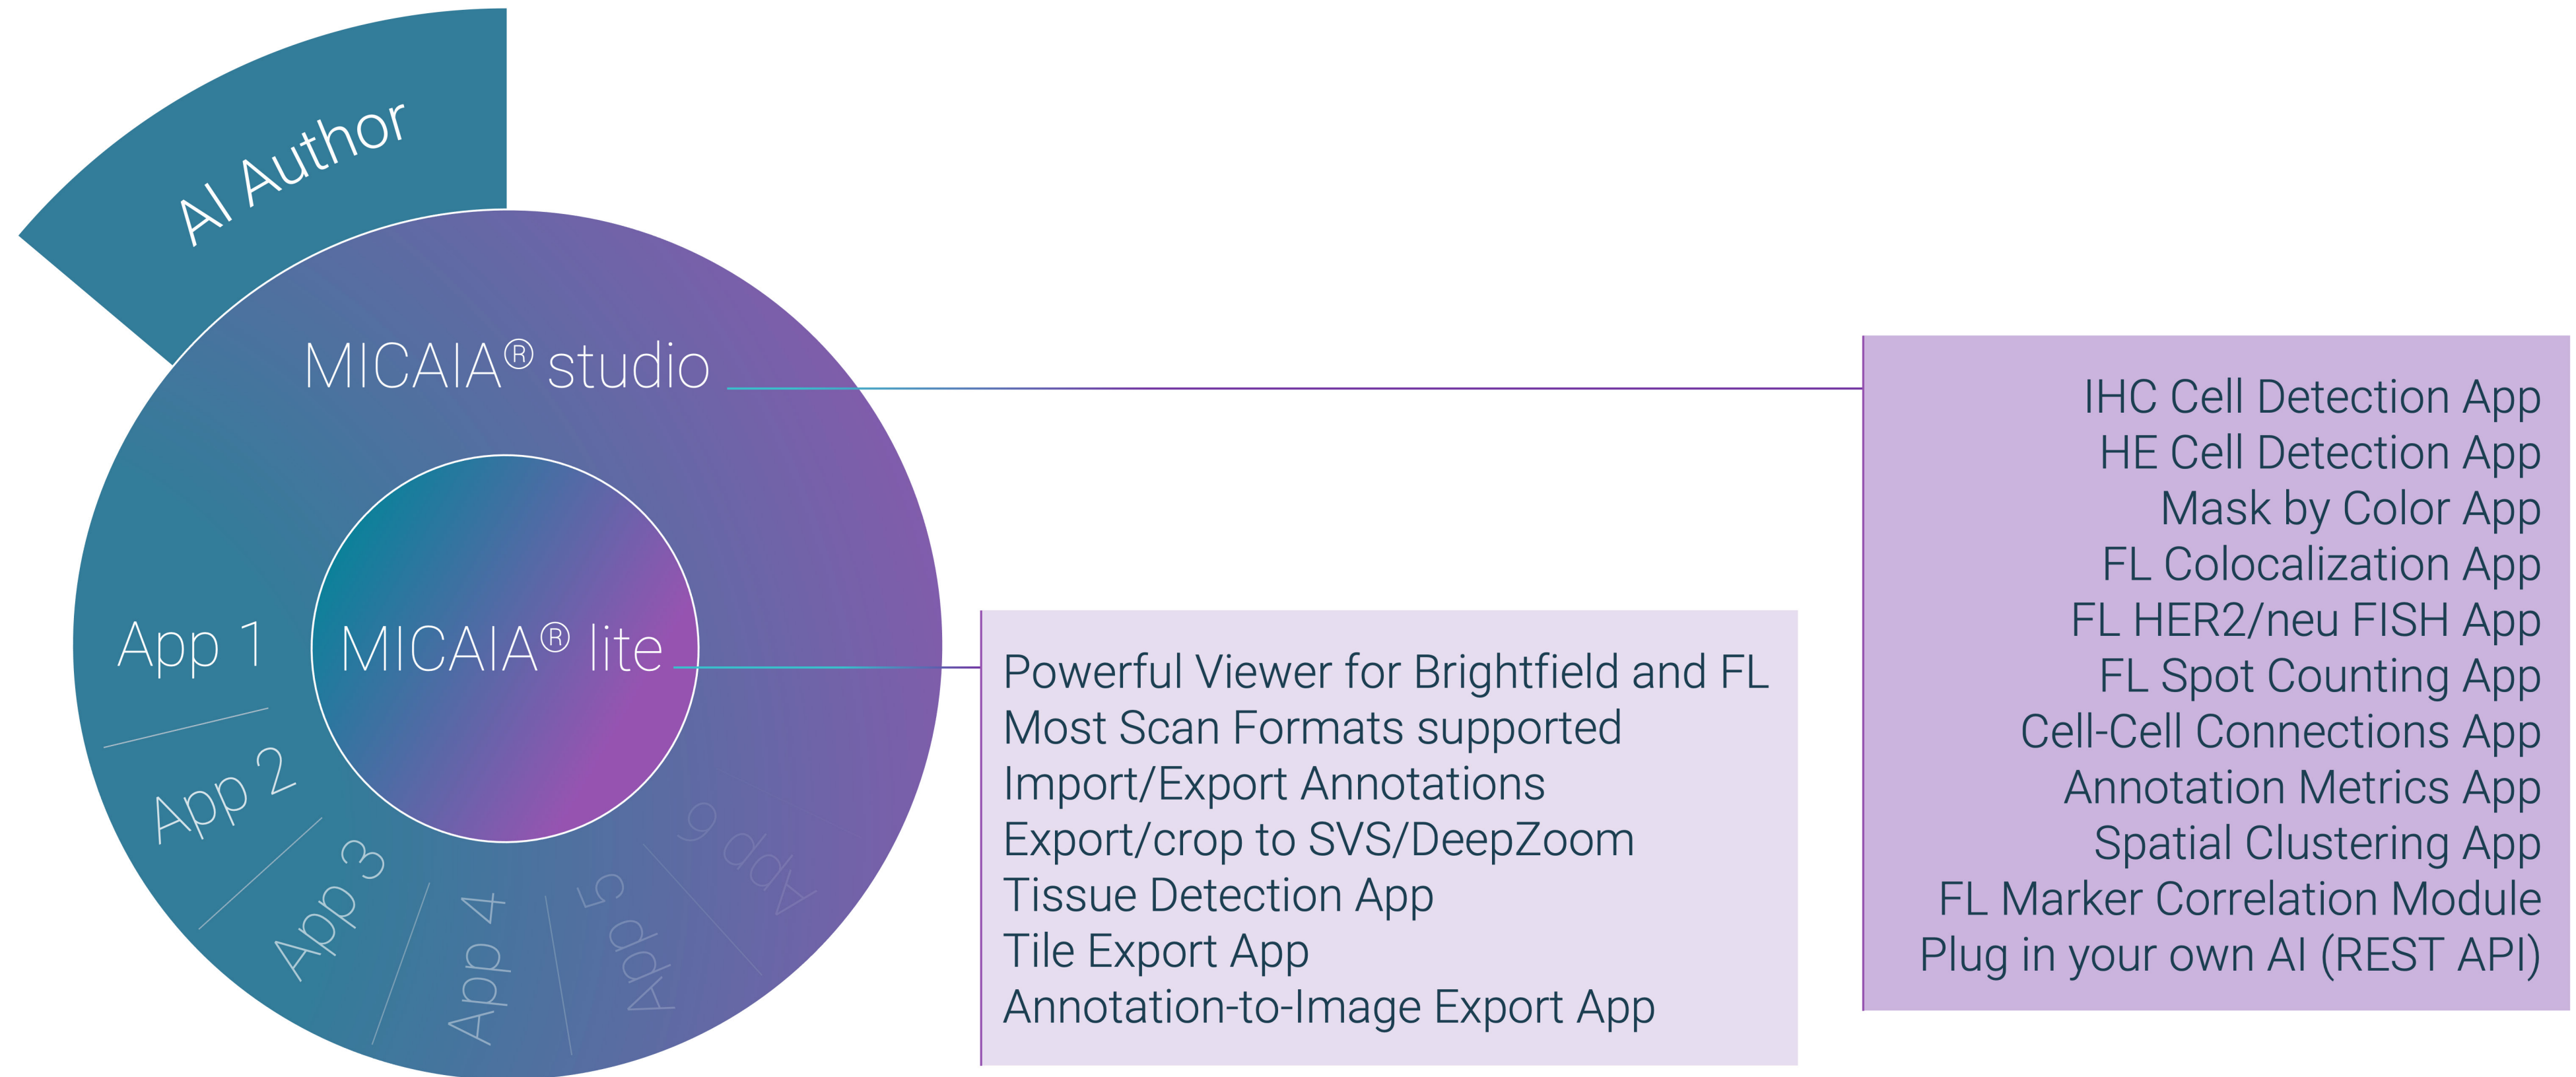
AI Author

MICAIA® studio

App 1

MICAIA® lite

App 2

App 3

App 4

App 5

App 6

IHC Cell Detection App
HE Cell Detection App
Mask by Color App
FL Colocalization App
FL HER2/neu FISH App
FL Spot Counting App
Cell-Cell Connections App
Annotation Metrics App
Spatial Clustering App
FL Marker Correlation Module
Plug in your own AI (REST API)

Powerful Viewer for Brightfield and FL
Most Scan Formats supported
Import/Export Annotations
Export/crop to SVS/DeepZoom
Tissue Detection App
Tile Export App
Annotation-to-Image Export App